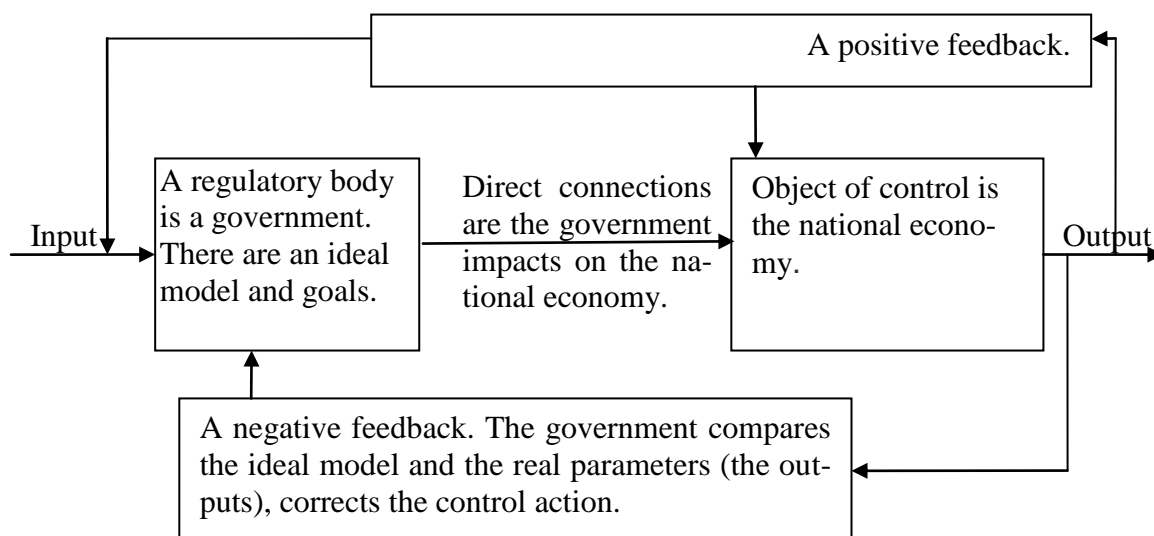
A positive feedback.

Input

A regulatory body is a government. There are an ideal model and goals.

Direct connections are the government impacts on the national economy.

Object of control is the national economy.

Output

A negative feedback. The government compares the ideal model and the real parameters (the outputs), corrects the control action.